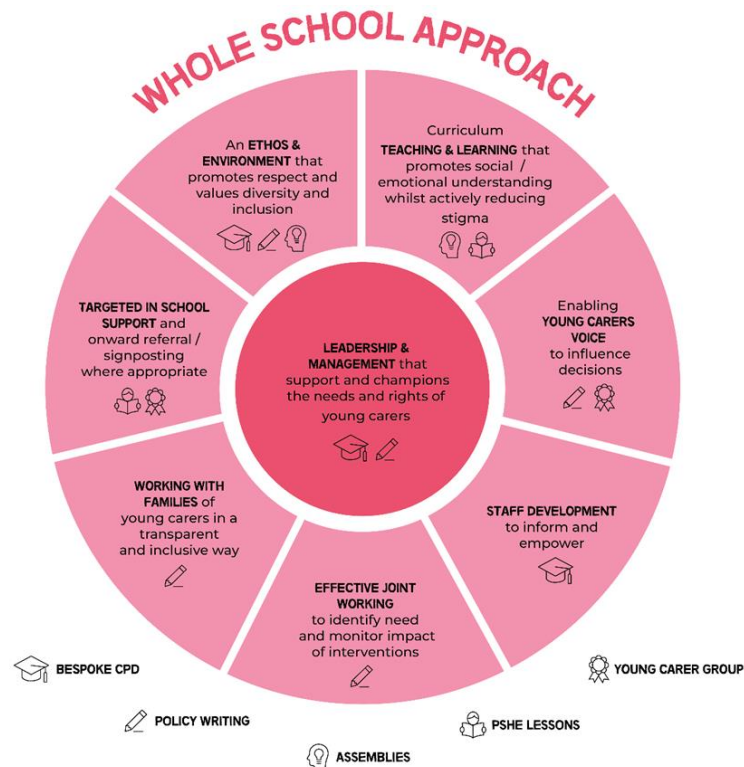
WHOLE SCHOOL APPROACH

An ETHOS & ENVIRONMENT that promotes respect and values diversity and inclusion

Curriculum TEACHING & LEARNING that promotes social / emotional understanding whilst actively reducing stigma

Enabling YOUNG CARERS VOICE to influence decisions

STAFF DEVELOPMENT to inform and empower

EFFECTIVE JOINT WORKING to identify need and monitor impact of interventions

WORKING WITH FAMILIES of young carers in a transparent and inclusive way

TARGETED IN SCHOOL SUPPORT and onward referral / signposting where appropriate

LEADERSHIP & MANAGEMENT that support and champions the needs and rights of young carers

BESPOKE CPD

POLICY WRITING

ASSEMBLIES

PSHE LESSONS

YOUNG CARER GROUP